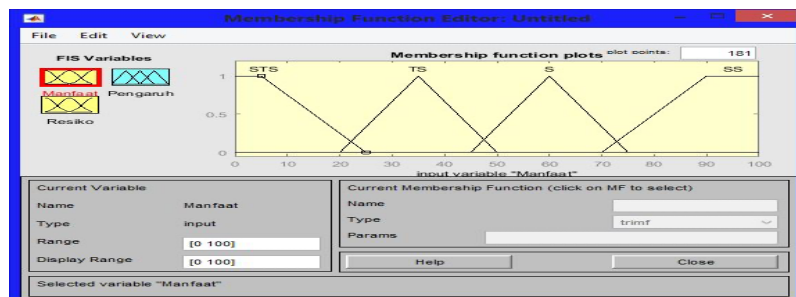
Membership Function Editor: Untitled

File Edit View

FIS Variables

Manfaat Pengaruh

Resiko

Membership function plots

plot points: 181

STS TS S SS

1

0.5

0

0 10 20 30 40 50 60 70 80 90 100

input variable "Manfaat"

Current Variable

Name Manfaat

Type input

Range [0 100]

Display Range [0 100]

Current Membership Function (click on MF to select)

Name

Type trimf

Params

Help

Close

Selected variable "Manfaat"